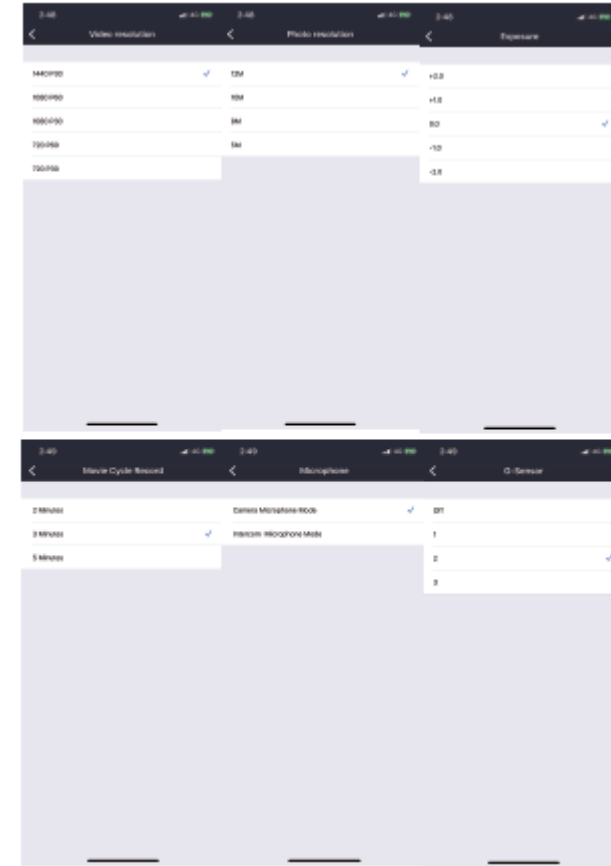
2:48

Video resolution

1440P30

1080P60

1080P30

720P60

720P30

2:48

Photo resolution

12M

10M

8M

5M

2:48

Exposure

+2.0

+1.0

0.0

-1.0

-2.0

2:49

Movie Cycle Record

2 Minutes

3 Minutes

5 Minutes

2:49

Microphone

Camera Microphone Mode

Intercom Microphone Mode

2:49

G-Sensor

Off

1

2

3